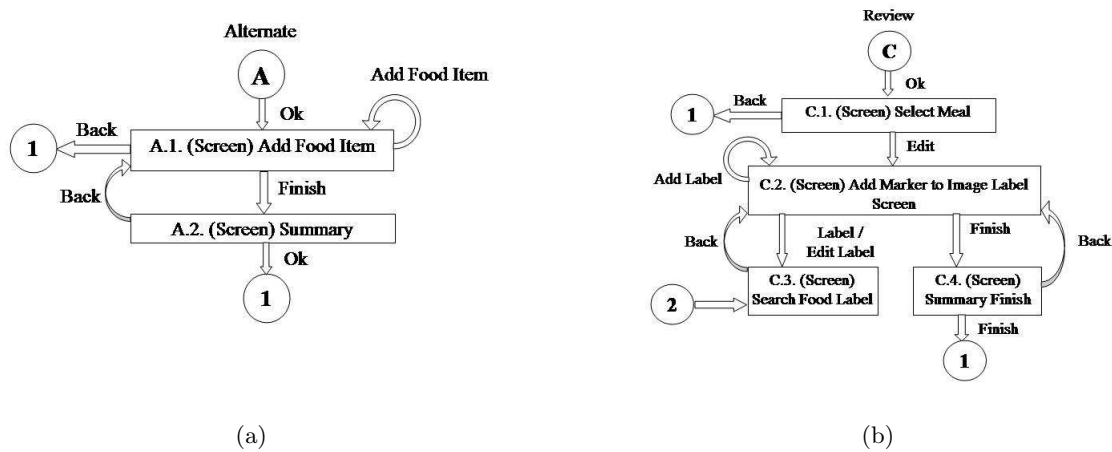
Alternate

A

Ok

Add Food Item

Back

1

A.1. (Screen) Add Food Item

Finish

Back

A.2. (Screen) Summary

Ok

1

(a)

Review

C

Ok

Back

1

C.1. (Screen) Select Meal

Edit

Add Label

C.2. (Screen) Add Marker to Image Label Screen

Back

Label / Edit Label

Finish

Back

2

C.3. (Screen) Search Food Label

C.4. (Screen) Summary Finish

Finish

1

(b)